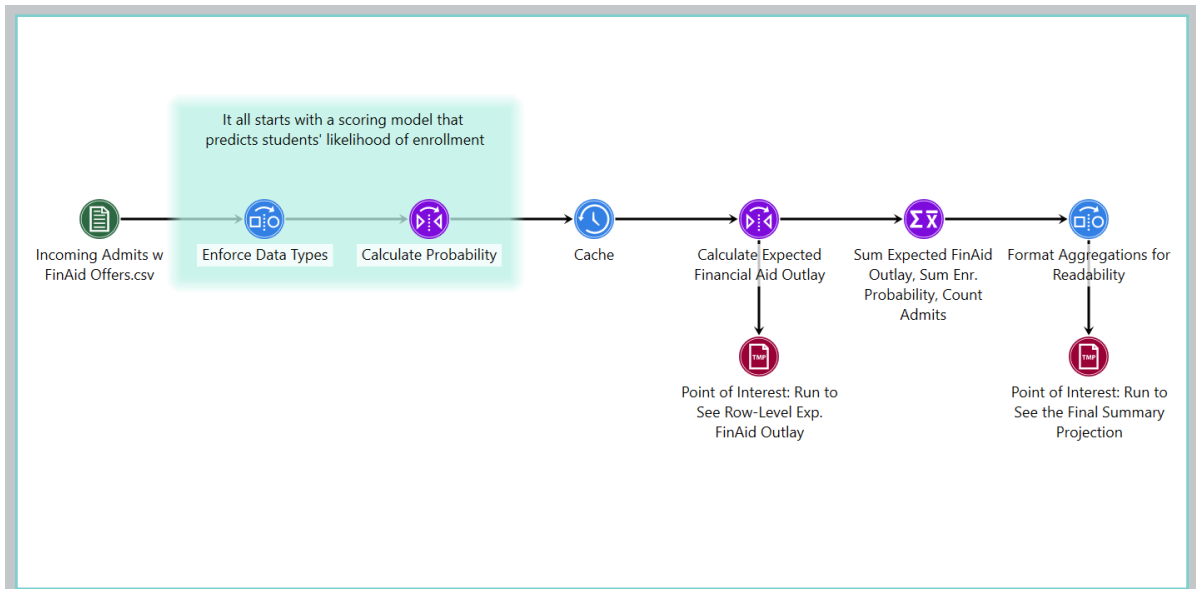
It all starts with a scoring model that predicts students' likelihood of enrollment

Incoming Admits w FinAid Offers.csv

Enforce Data Types

Calculate Probability

Cache

Calculate Expected Financial Aid Outlay

$\Sigma \bar{X}$

Sum Expected FinAid Outlay, Sum Enr. Probability, Count Admits

Format Aggregations for Readability

TMP

Point of Interest: Run to See Row-Level Exp. FinAid Outlay

TMP

Point of Interest: Run to See the Final Summary Projection